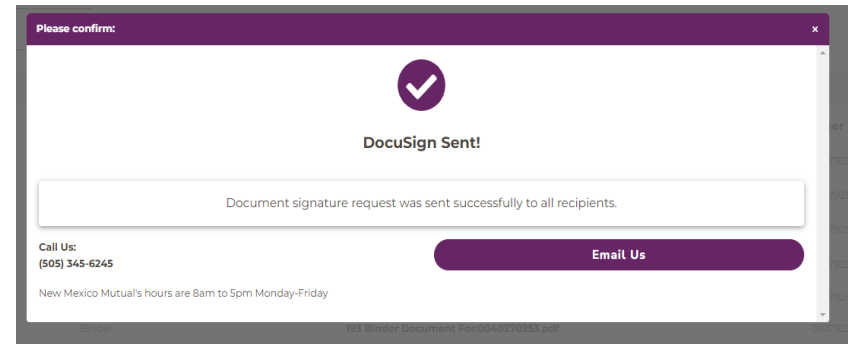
Please confirm:

×

DocuSign Sent!

Document signature request was sent successfully to all recipients.

Call Us:
(505) 345-6245

Email Us

New Mexico Mutual's hours are 8am to 5pm Monday-Friday

Binder

193 Binder Document For:0040270253.pdf